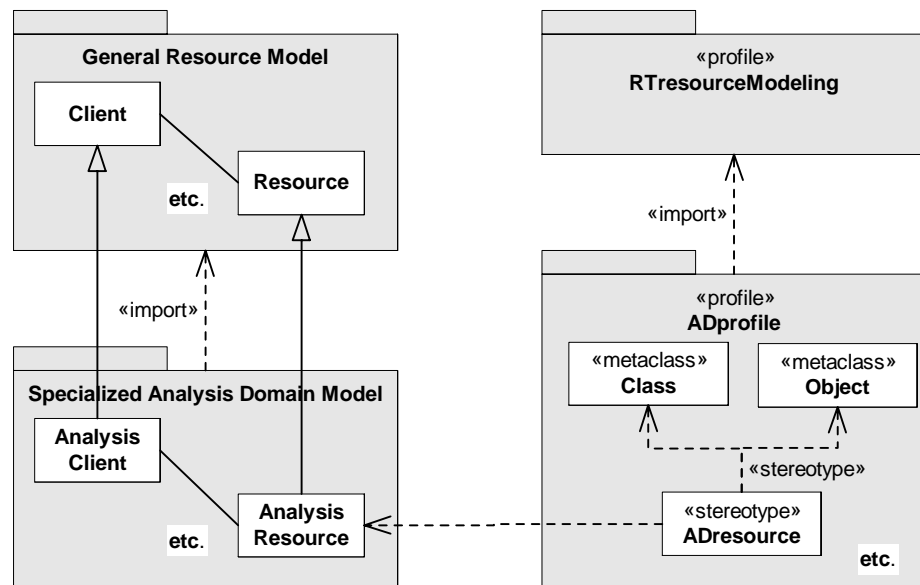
General Resource Model

Client

Resource

etc.

«import»

Specialized Analysis Domain Model

Analysis Client

Analysis Resource

etc.

«profile»
RTresourceModeling

«import»

«profile»
ADprofile

«metaclass»
Class

«metaclass»
Object

«stereotype»

«stereotype»
ADresource

etc.